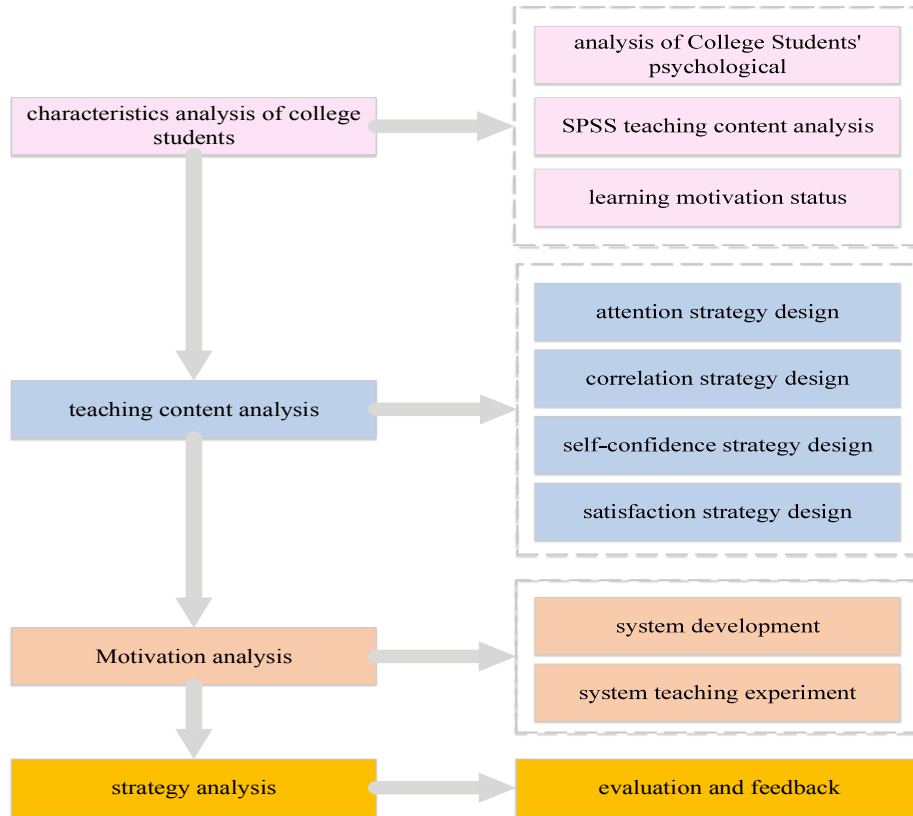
characteristics analysis of college students

analysis of College Students' psychological

SPSS teaching content analysis

learning motivation status

teaching content analysis

attention strategy design

correlation strategy design

self-confidence strategy design

satisfaction strategy design

Motivation analysis

system development

system teaching experiment

strategy analysis

evaluation and feedback